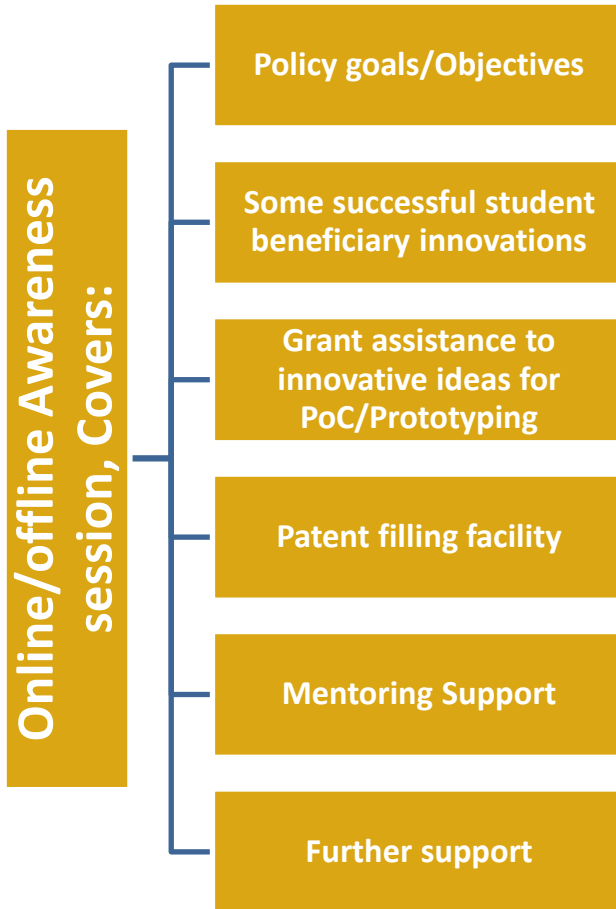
Online/offline Awareness session, Covers:

Policy goals/Objectives

Some successful student beneficiary innovations

Grant assistance to innovative ideas for PoC/Prototyping

Patent filling facility

Mentoring Support

Further support